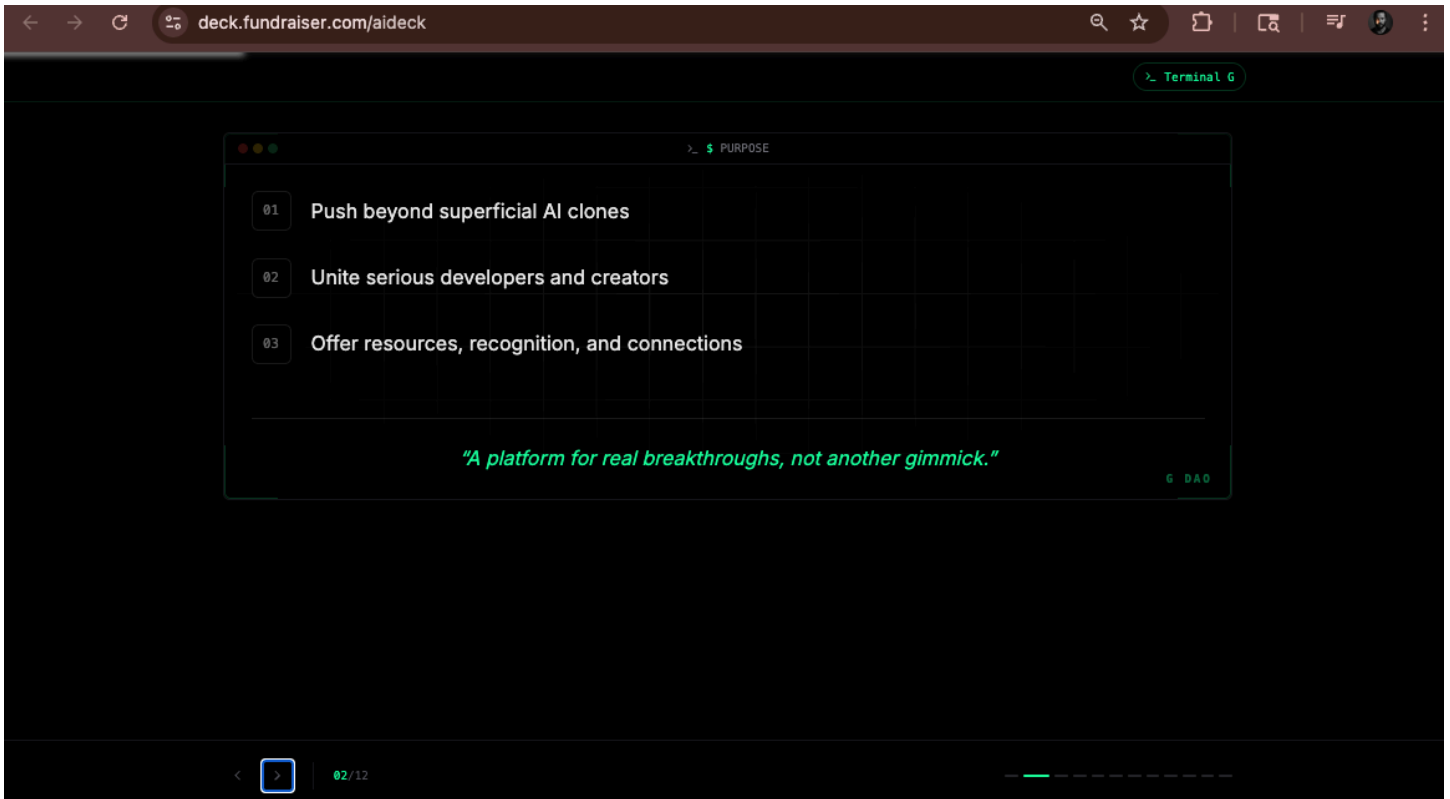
deck.fundraiser.com/aideck

>_ Terminal G

>_ $ PURPOSE

01 Push beyond superficial AI clones

02 Unite serious developers and creators

03 Offer resources, recognition, and connections

"A platform for real breakthroughs, not another gimmick."

G DAO

02/12